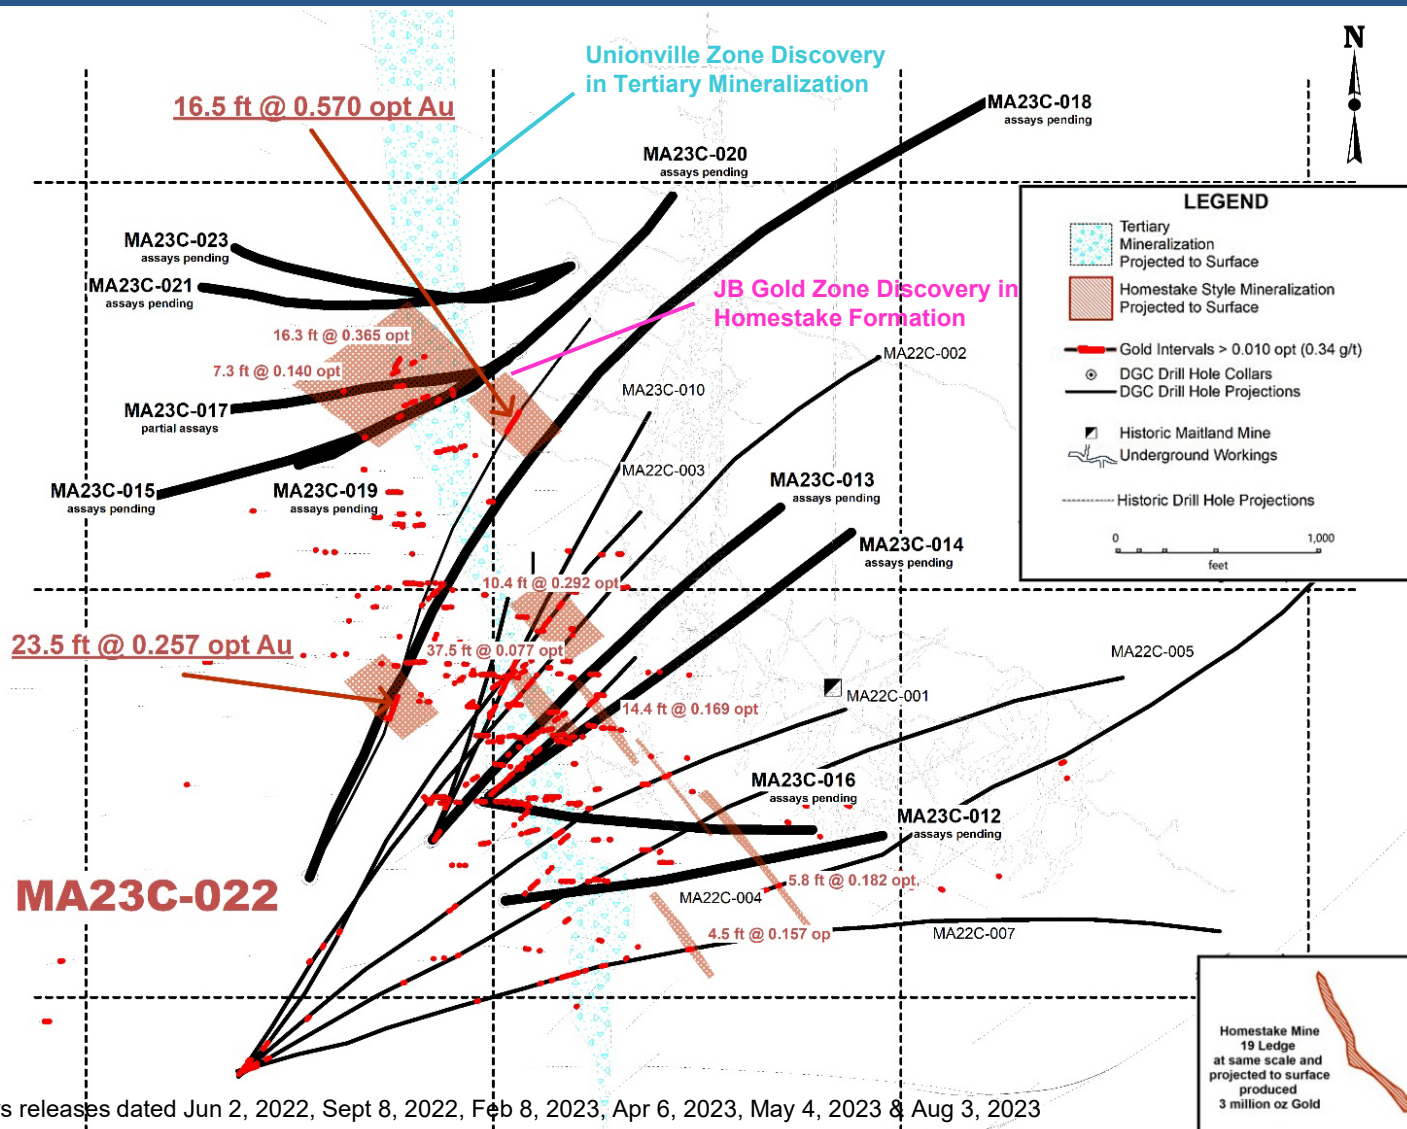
N

Unionville Zone Discovery in Tertiary Mineralization

16.5 ft @ 0.570 opt Au

MA23C-018
assays pending

MA23C-020
assays pending

MA23C-023
assays pending

MA23C-021
assays pending

LEGEND
Tertiary Mineralization Projected to Surface
Homestake Style Mineralization Projected to Surface
Gold Intervals > 0.010 opt (0.34 g/t)
DGC Drill Hole Collars
DGC Drill Hole Projections
Historic Maitland Mine Underground Workings
Historic Drill Hole Projections
0 1,000
feet

JB Gold Zone Discovery in Homestake Formation

16.3 ft @ 0.365 opt

7.3 ft @ 0.140 opt

MA22C-002

MA23C-010

MA23C-017
partial assays

MA22C-003

MA23C-013
assays pending

MA23C-015
assays pending

MA23C-019
assays pending

MA23C-014
assays pending

10.4 ft @ 0.292 opt

23.5 ft @ 0.257 opt Au

37.5 ft @ 0.077 opt

MA22C-005

MA22C-001

14.4 ft @ 0.169 opt

MA23C-016
assays pending

MA23C-012
assays pending

MA23C-022

5.8 ft @ 0.182 opt

MA22C-004

4.5 ft @ 0.157 op

MA22C-007

Homestake Mine 19 Ledge at same scale and projected to surface produced 3 million oz Gold

s releases dated Jun 2, 2022, Sept 8, 2022, Feb 8, 2023, Apr 6, 2023, May 4, 2023 & Aug 3, 2023